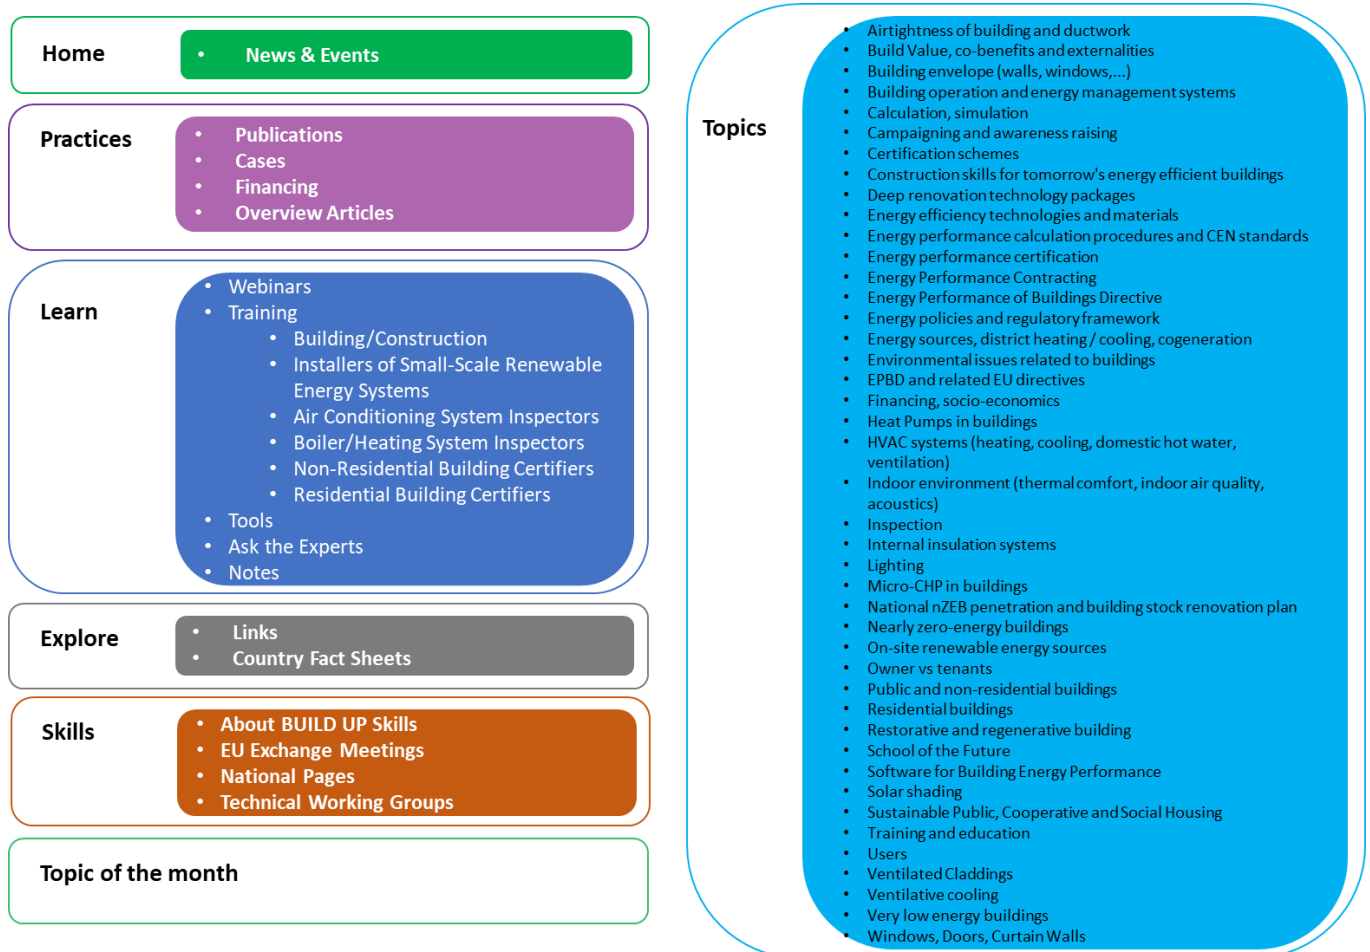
Home
• News & Events

Practices
• Publications
• Cases
• Financing
• Overview Articles

Learn
• Webinars
• Training
  • Building/Construction
  • Installers of Small-Scale Renewable Energy Systems
  • Air Conditioning System Inspectors
  • Boiler/Heating System Inspectors
  • Non-Residential Building Certifiers
  • Residential Building Certifiers
• Tools
• Ask the Experts
• Notes

Explore
• Links
• Country Fact Sheets

Skills
• About BUILD UP Skills
• EU Exchange Meetings
• National Pages
• Technical Working Groups

Topic of the month

Topics
• Airtightness of building and ductwork
• Build Value, co-benefits and externalities
• Building envelope (walls, windows,...)
• Building operation and energy management systems
• Calculation, simulation
• Campaigning and awareness raising
• Certification schemes
• Construction skills for tomorrow's energy efficient buildings
• Deep renovation technology packages
• Energy efficiency technologies and materials
• Energy performance calculation procedures and CEN standards
• Energy performance certification
• Energy Performance Contracting
• Energy Performance of Buildings Directive
• Energy policies and regulatory framework
• Energy sources, district heating / cooling, cogeneration
• Environmental issues related to buildings
• EPBD and related EU directives
• Financing, socio-economics
• Heat Pumps in buildings
• HVAC systems (heating, cooling, domestic hot water, ventilation)
• Indoor environment (thermal comfort, indoor air quality, acoustics)
• Inspection
• Internal insulation systems
• Lighting
• Micro-CHP in buildings
• National nZEB penetration and building stock renovation plan
• Nearly zero-energy buildings
• On-site renewable energy sources
• Owner vs tenants
• Public and non-residential buildings
• Residential buildings
• Restorative and regenerative building
• School of the Future
• Software for Building Energy Performance
• Solar shading
• Sustainable Public, Cooperative and Social Housing
• Training and education
• Users
• Ventilated Claddings
• Ventilative cooling
• Very low energy buildings
• Windows, Doors, Curtain Walls